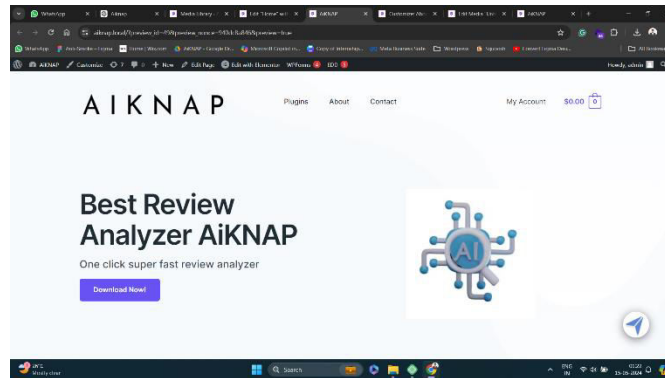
WhatsApp
Aiknap
Media Library
Edit "Home"
AIKNAP
Customize
Edit Media
AIKNAP

aiknap.local/?preview_id=

WhatsApp
Customize
New
Edit Page
Edit with Elementor
WPForms
SEO
Howdy, admin

AIKNAP

Plugins
About
Contact
My Account
$0.00
0

Best Review Analyzer AiKNAP

One click super fast review analyzer

Download Now!

AI

Mostly clear

Search

ENG IN